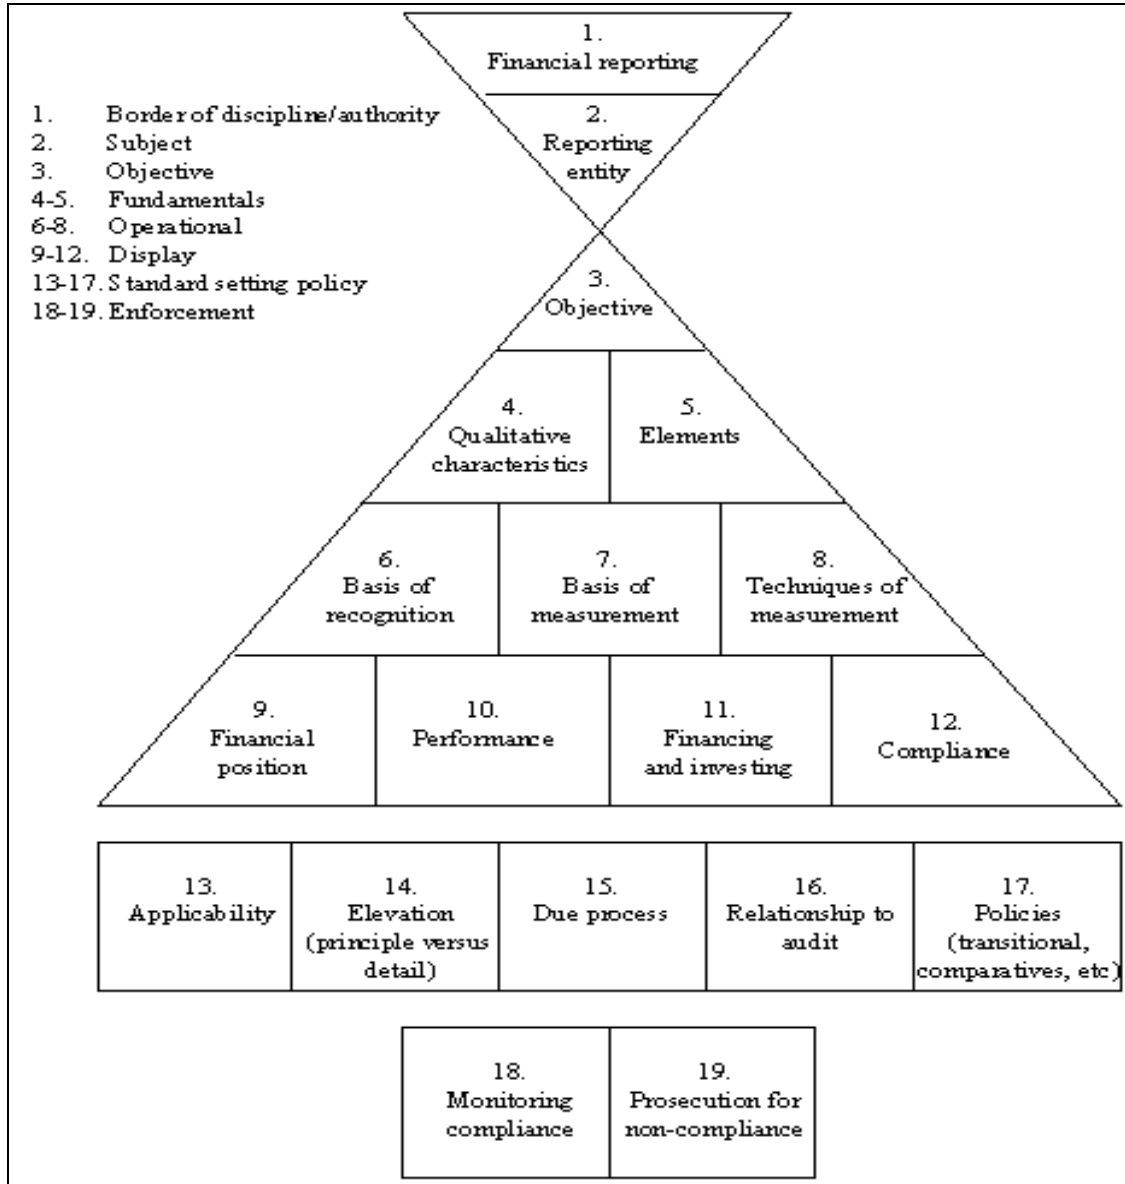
1. Border of discipline/authority
2. Subject
3. Objective
4-5. Fundamentals
6-8. Operational
9-12. Display
13-17. Standard setting policy
18-19. Enforcement

1. Financial reporting

2. Reporting entity

3. Objective

4. Qualitative characteristics

5. Elements

6. Basis of recognition

7. Basis of measurement

8. Techniques of measurement

9. Financial position

10. Performance

11. Financing and investing

12. Compliance

| 13. Applicability | 14. Elevation (principle versus detail) | 15. Due process | 16. Relationship to audit | 17. Policies (transitional, comparatives, etc) |
|---|---|---|---|---|

| 18. Monitoring compliance | 19. Prosecution for non-compliance |
|---|---|